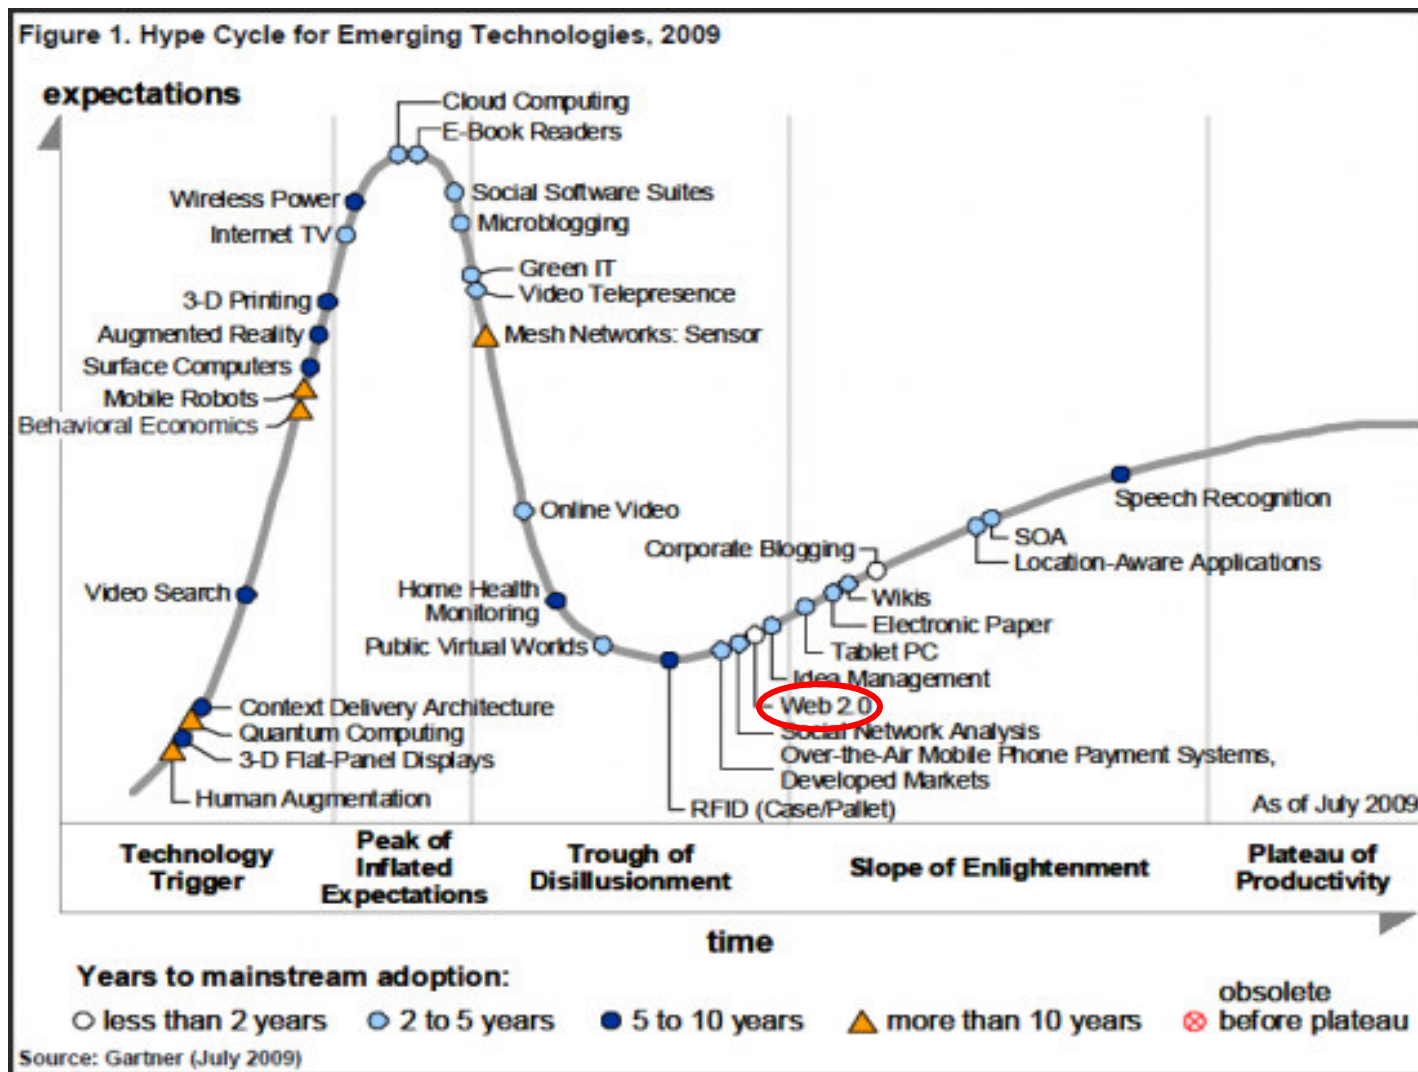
Figure 1. Hype Cycle for Emerging Technologies, 2009

expectations

Cloud Computing
E-Book Readers
Wireless Power
Social Software Suites
Internet TV
Microblogging
Green IT
Video Telepresence
3-D Printing
Augmented Reality
Mesh Networks: Sensor
Surface Computers
Mobile Robots
Behavioral Economics
Speech Recognition
Online Video
SOA
Location-Aware Applications
Corporate Blogging
Home Health Monitoring
Video Search
Wikis
Electronic Paper
Public Virtual Worlds
Tablet PC
Idea Management
Web 2.0
Context Delivery Architecture
Social Network Analysis
Quantum Computing
Over-the-Air Mobile Phone Payment Systems, Developed Markets
3-D Flat-Panel Displays
Human Augmentation
RFID (Case/Pallet)
As of July 2009

Technology Trigger
Peak of Inflated Expectations
Trough of Disillusionment
Slope of Enlightenment
Plateau of Productivity

time

Years to mainstream adoption:
less than 2 years
2 to 5 years
5 to 10 years
more than 10 years
obsolete before plateau

Source: Gartner (July 2009)